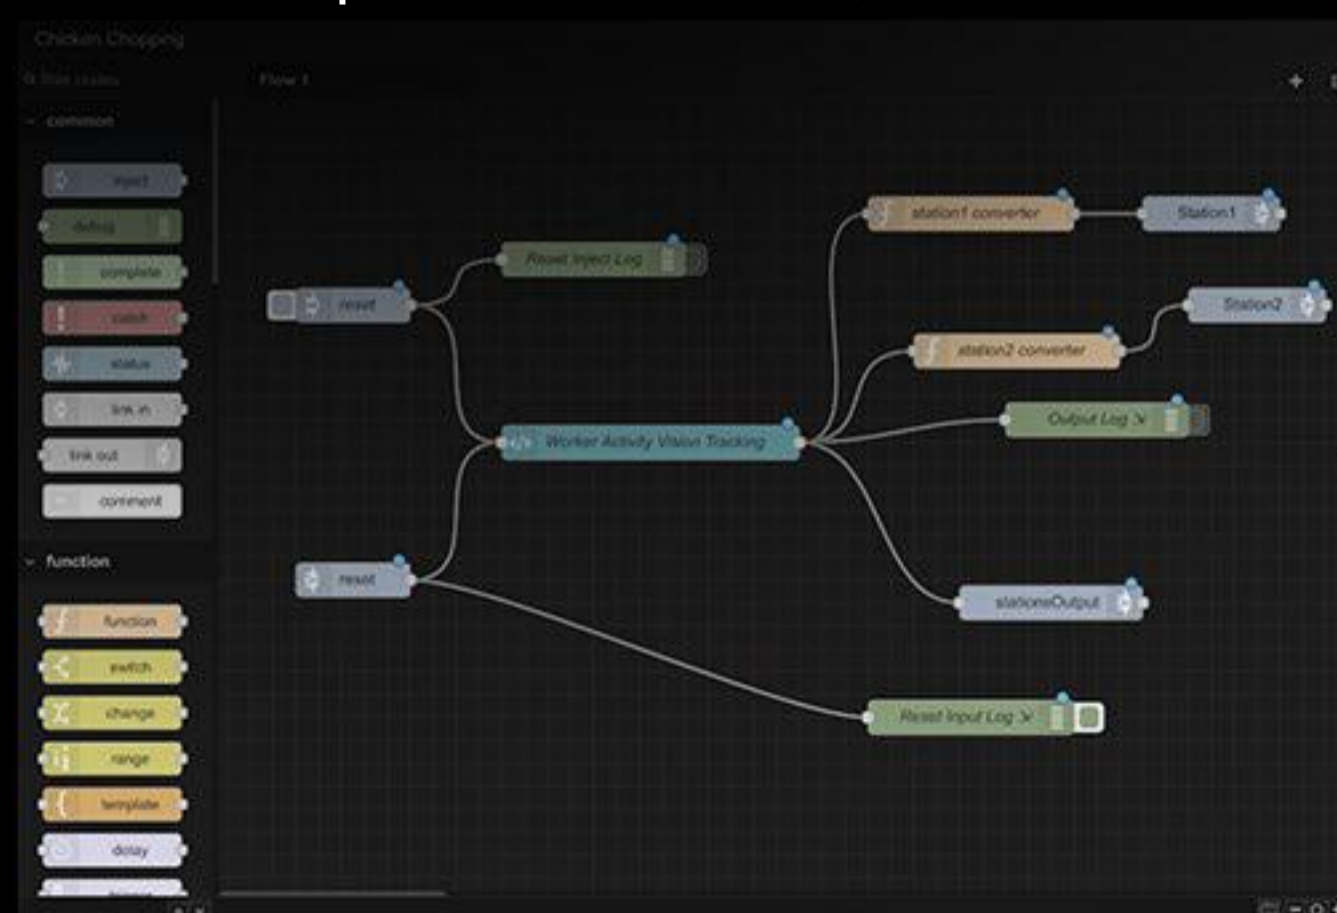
Chicken Chopping

filter nodes

Flow 1

common

inject

debug

complete

catch

status

link in

link out

comment

function

function

switch

change

range

template

delay

reset

Reset Inject Log

Worker Activity Vision Tracking

reset

station1 converter

Station1

station2 converter

Station2

Output Log

stationsOutput

Reset Input Log